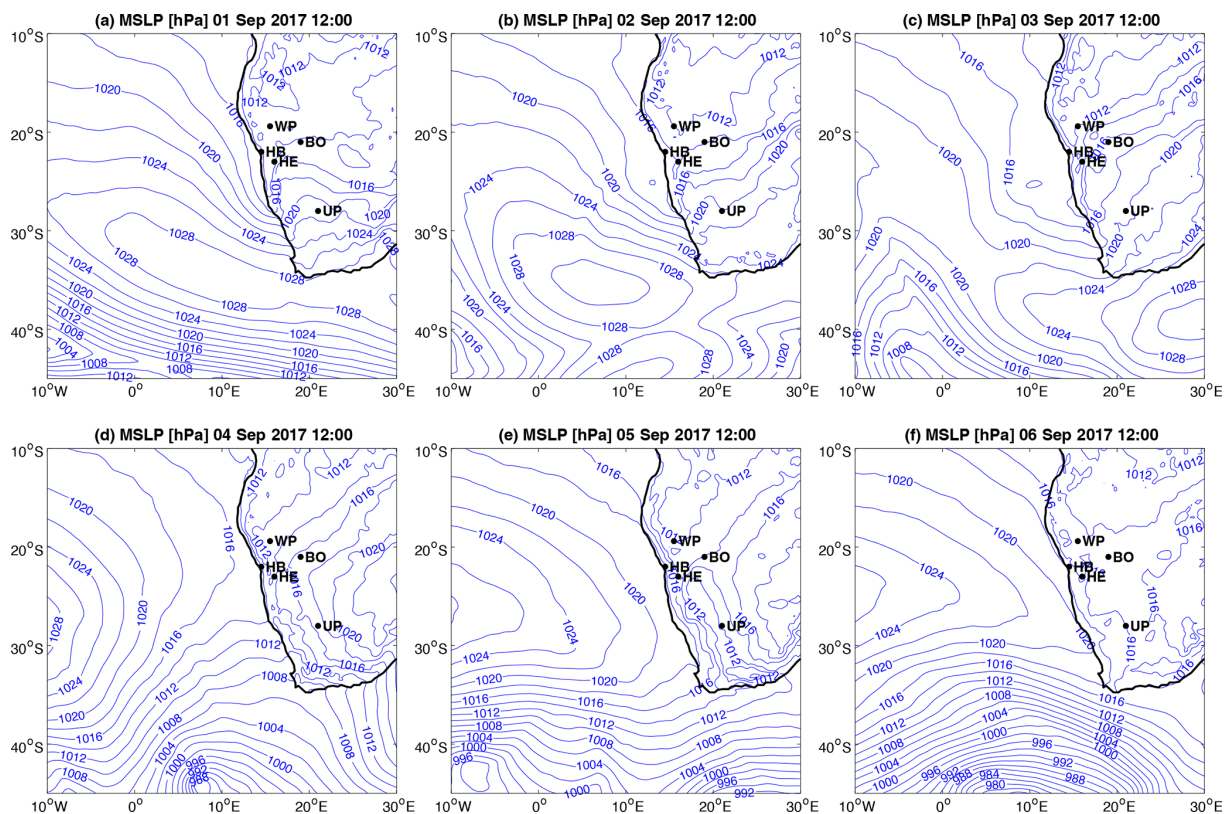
(a) MSLP [hPa] 01 Sep 2017 12:00

10°S
20°S
30°S
40°S
10°W
0°
10°E
20°E
30°E

1012
1012
1020
1012
1016
WP
BO
HB
HE
1020
1024
1016
1016
1020
UP
1020
1024
1028
1028
1028
1024
1020
1016
1012
1008
1004
1028
1024
1020
1016
1012
1008
1024
1020
1016
1012
1012

(b) MSLP [hPa] 02 Sep 2017 12:00

10°S
20°S
30°S
40°S
10°W
0°
10°E
20°E
30°E

1012
1012
1020
1016
1012
WP
BO
HB
HE
1016
1020
1024
1020
1016
1020
UP
1024
1028
1024
1028
1028
1020
1024
1016
1028
1028
1028
1024
1020

(c) MSLP [hPa] 03 Sep 2017 12:00

10°S
20°S
30°S
40°S
10°W
0°
10°E
20°E
30°E

1016
1012
1012
1012
1016
WP
BO
HB
HE
1020
1016
UP
1016
1020
1020
1024
1020
1020
1016
1012
1016
1008
1024
1028
1012
1020
1016
1028

(d) MSLP [hPa] 04 Sep 2017 12:00

10°S
20°S
30°S
40°S
10°W
0°
10°E
20°E
30°E

1012
1016
1020
1016
WP
BO
1012
HB
HE
1020
1024
1016
1020
UP
1028
1016
1020
1012
1016
1024
1012
1008
1012
1020
1008
1016
1004
1012
1008
1004
1000
996
992
988
1000
1008
1012

(e) MSLP [hPa] 05 Sep 2017 12:00

10°S
20°S
30°S
40°S
10°W
0°
10°E
20°E
30°E

1016
1012
1016
1020
WP
BO
1024
HB
HE
1016
1020
1012
1016
UP
1024
1012
1024
1020
1020
1016
1016
1012
1016
1012
1008
1012
1004
1008
1000
1008
996
1004
1004
1000
996
1000
992

(f) MSLP [hPa] 06 Sep 2017 12:00

10°S
20°S
30°S
40°S
10°W
0°
10°E
20°E
30°E

1012
1020
1016
WP
BO
1016
1020
HB
HE
1024
1016
UP
1024
1016
1020
1020
1016
1016
1012
1016
1012
1008
1012
1008
1004
1008
1004
1000
1004
1000
1000
996
992
996
992
988
984
988
980